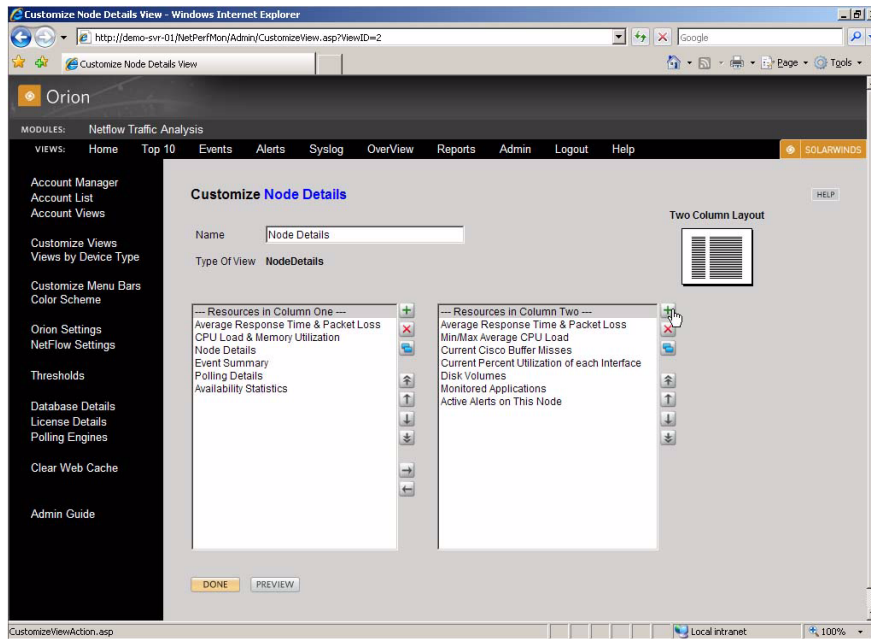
Customize Node Details View - Windows Internet Explorer

http://demo-svr-01/NetPerfMon/Admin/CustomizeView.asp?ViewID=2

Google

Customize Node Details View

Page ▾ Tools ▾

Orion

MODULES: Netflow Traffic Analysis

VIEWS: Home Top 10 Events Alerts Syslog OverView Reports Admin Logout Help

SOLARWINDS

Account Manager
Account List
Account Views

Customize Views
Views by Device Type

Customize Menu Bars
Color Scheme

Orion Settings
NetFlow Settings

Thresholds

Database Details
License Details
Polling Engines

Clear Web Cache

Admin Guide

Customize Node Details

HELP

Two Column Layout

Name Node Details

Type Of View NodeDetails

--- Resources in Column One ---
Average Response Time & Packet Loss
CPU Load & Memory Utilization
Node Details
Event Summary
Polling Details
Availability Statistics

--- Resources in Column Two ---
Average Response Time & Packet Loss
Min/Max Average CPU Load
Current Cisco Buffer Misses
Current Percent Utilization of each Interface
Disk Volumes
Monitored Applications
Active Alerts on This Node

DONE PREVIEW

CustomizeViewAction.asp

Local intranet

100%